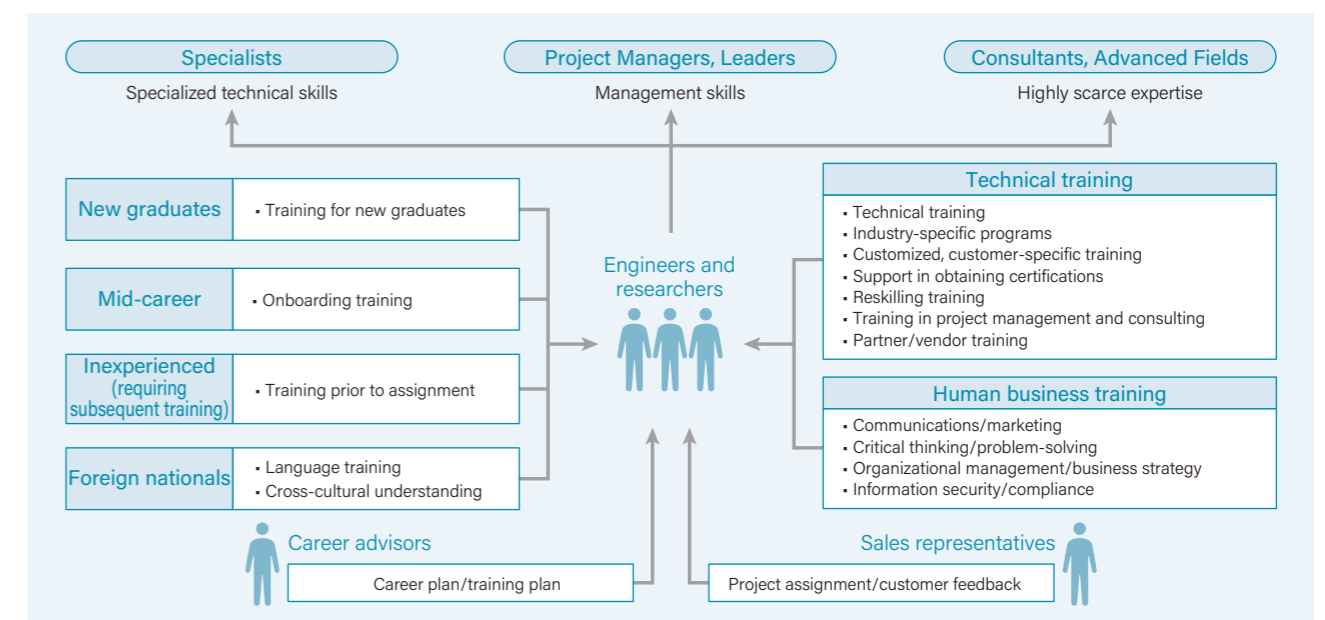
Specialists
Specialized technical skills

Project Managers, Leaders
Management skills

Consultants, Advanced Fields
Highly scarce expertise

| New graduates | • Training for new graduates |
|---|---|
| Mid-career | • Onboarding training |
| Inexperienced (requiring subsequent training) | • Training prior to assignment |
| Foreign nationals | • Language training • Cross-cultural understanding |

Engineers and researchers

Technical training
• Technical training
• Industry-specific programs
• Customized, customer-specific training
• Support in obtaining certifications
• Reskilling training
• Training in project management and consulting
• Partner/vendor training

Human business training
• Communications/marketing
• Critical thinking/problem-solving
• Organizational management/business strategy
• Information security/compliance

Career advisors
Career plan/training plan

Sales representatives
Project assignment/customer feedback